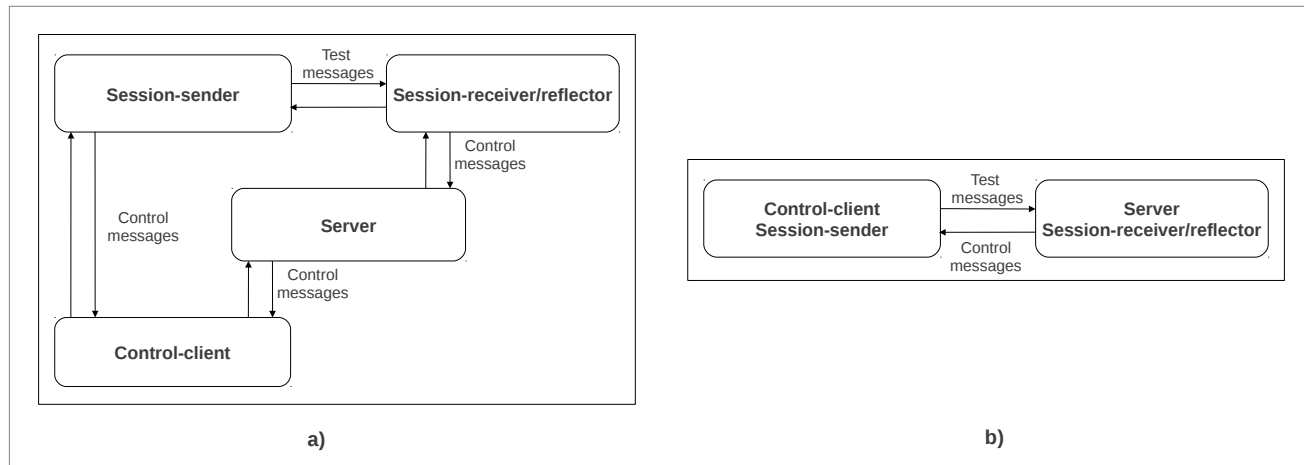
Test messages

Session-sender

Session-receiver/reflector

Control messages

Control messages

Server

Control messages

Control-client

a)

Control-client
Session-sender

Test messages

Server
Session-receiver/reflector

Control messages

b)